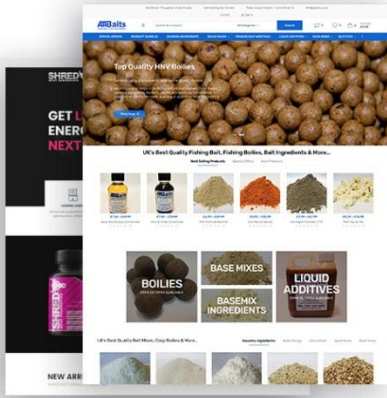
SHRED
GET L
ENERG
NEXT
SHRED
NEW ARR
Baits
Search
Top Quality HNV Boilies
Shop Now
UK's Best Quality Fishing Bait, Fishing Boilies, Bait Ingredients & More...
Best Selling Products
BOILIES
BASE MIXES
BASEMIX INGREDIENTS
LIQUID ADDITIVES
UK's Best Quality Bait Mixes, Carp Boilies & More...